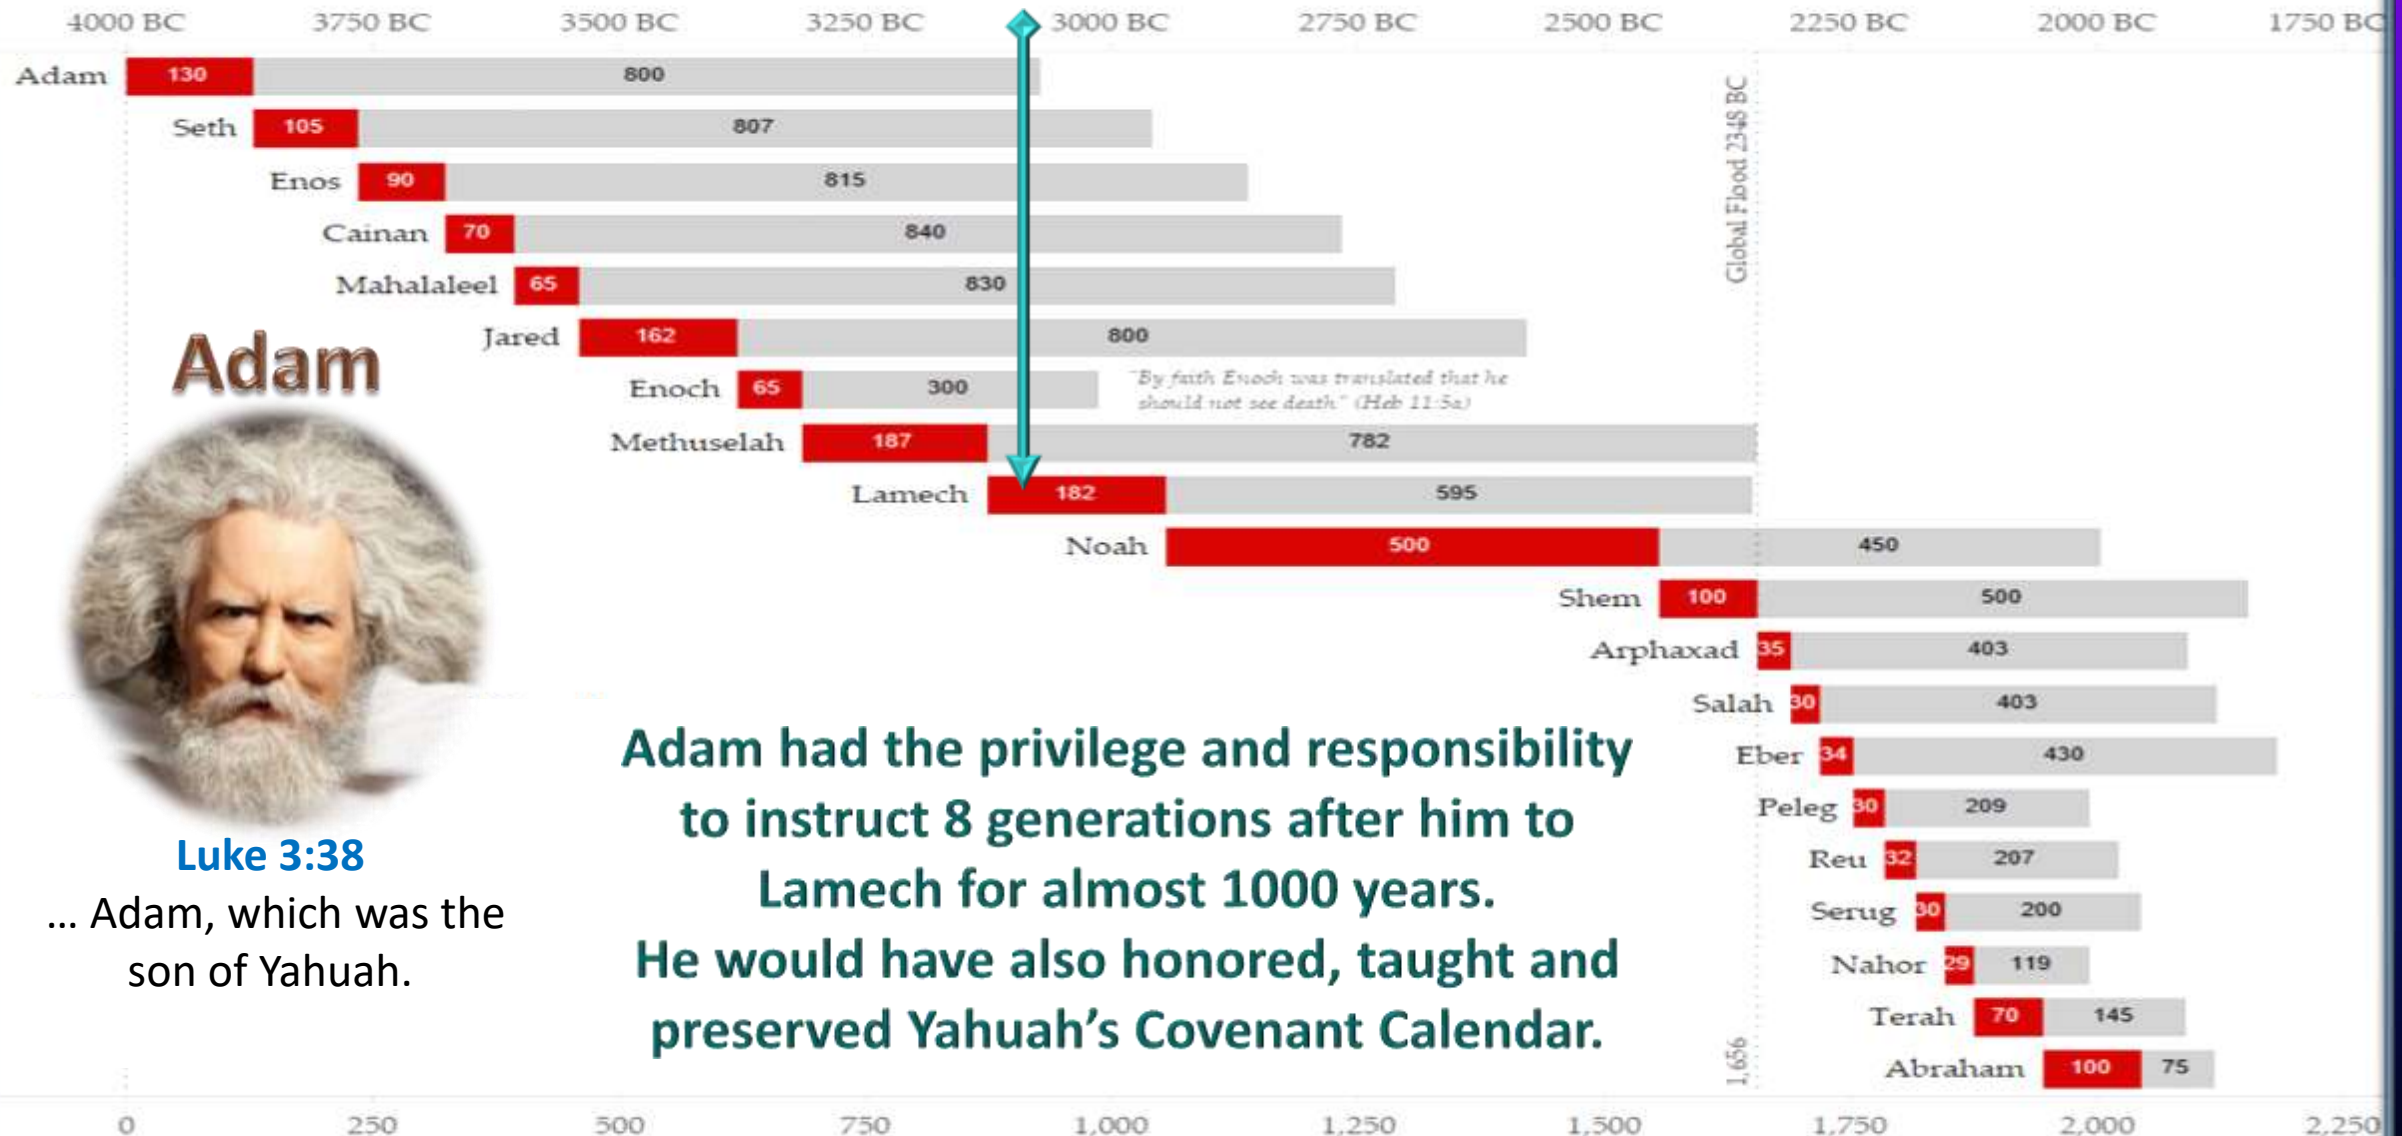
4000 BC 3750 BC 3500 BC 3250 BC 3000 BC 2750 BC 2500 BC 2250 BC 2000 BC 1750 BC

Adam 130 800
Seth 105 807
Enos 90 815
Cainan 70 840
Mahalaleel 65 830
Jared 162 800
Enoch 65 300
"By faith Enoch was translated that he should not see death" (Heb 11:5a)
Methuselah 187 782
Lamech 182 595
Noah 500 450
Shem 100 500
Arphaxad 35 403
Salah 30 403
Eber 34 430
Peleg 30 209
Reu 32 207
Serug 30 200
Nahor 29 119
Terah 70 145
Abraham 100 75

Global Flood 2348 BC

1,656

Adam

Luke 3:38
… Adam, which was the son of Yahuah.

Adam had the privilege and responsibility to instruct 8 generations after him to Lamech for almost 1000 years.
He would have also honored, taught and preserved Yahuah's Covenant Calendar.

0 250 500 750 1,000 1,250 1,500 1,750 2,000 2,250